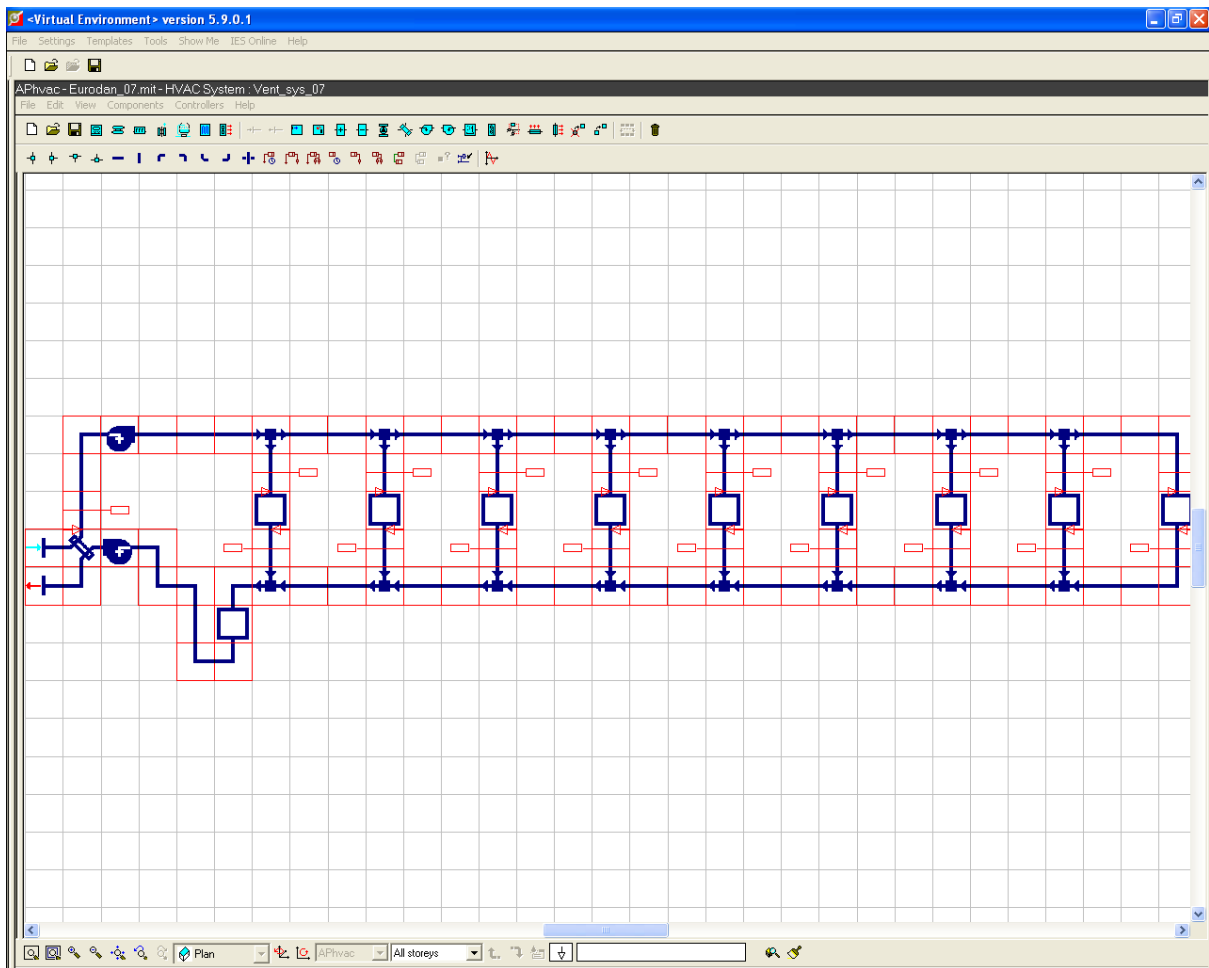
<Virtual Environment> version 5.9.0.1

File Settings Templates Tools Show Me IES Online Help

APhvac - Eurodan_07.mit - HVAC System : Vent_sys_07

File Edit View Components Controllers Help

Plan APhvac All storeys